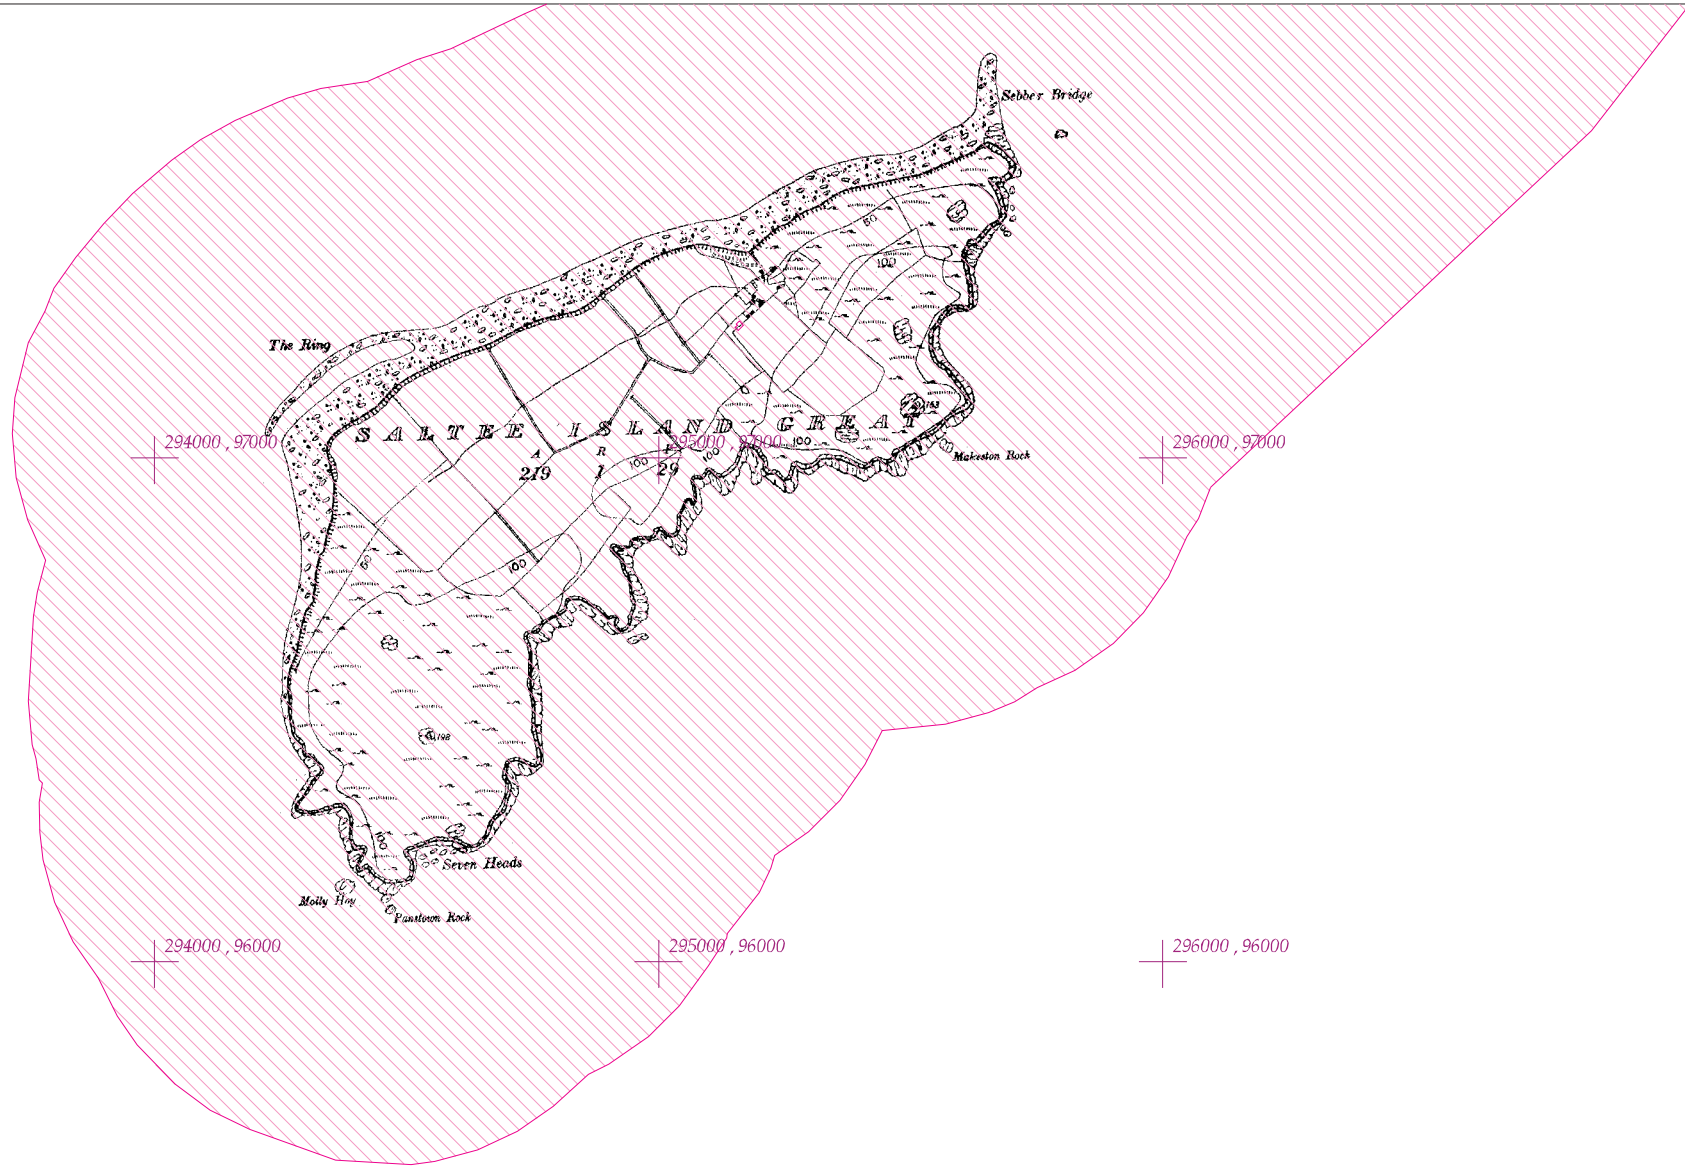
Sebber Bridge

The Ring

SALTEE ISLAND GREAT

294000 , 97000

295000 , 97000

296000 , 97000

A 219 R 1 P 29

100

100

100

100

60

183

198

Makeston Rock

100

Seven Heads

Molly Hoy

Panstown Rock

294000 , 96000

295000 , 96000

296000 , 96000